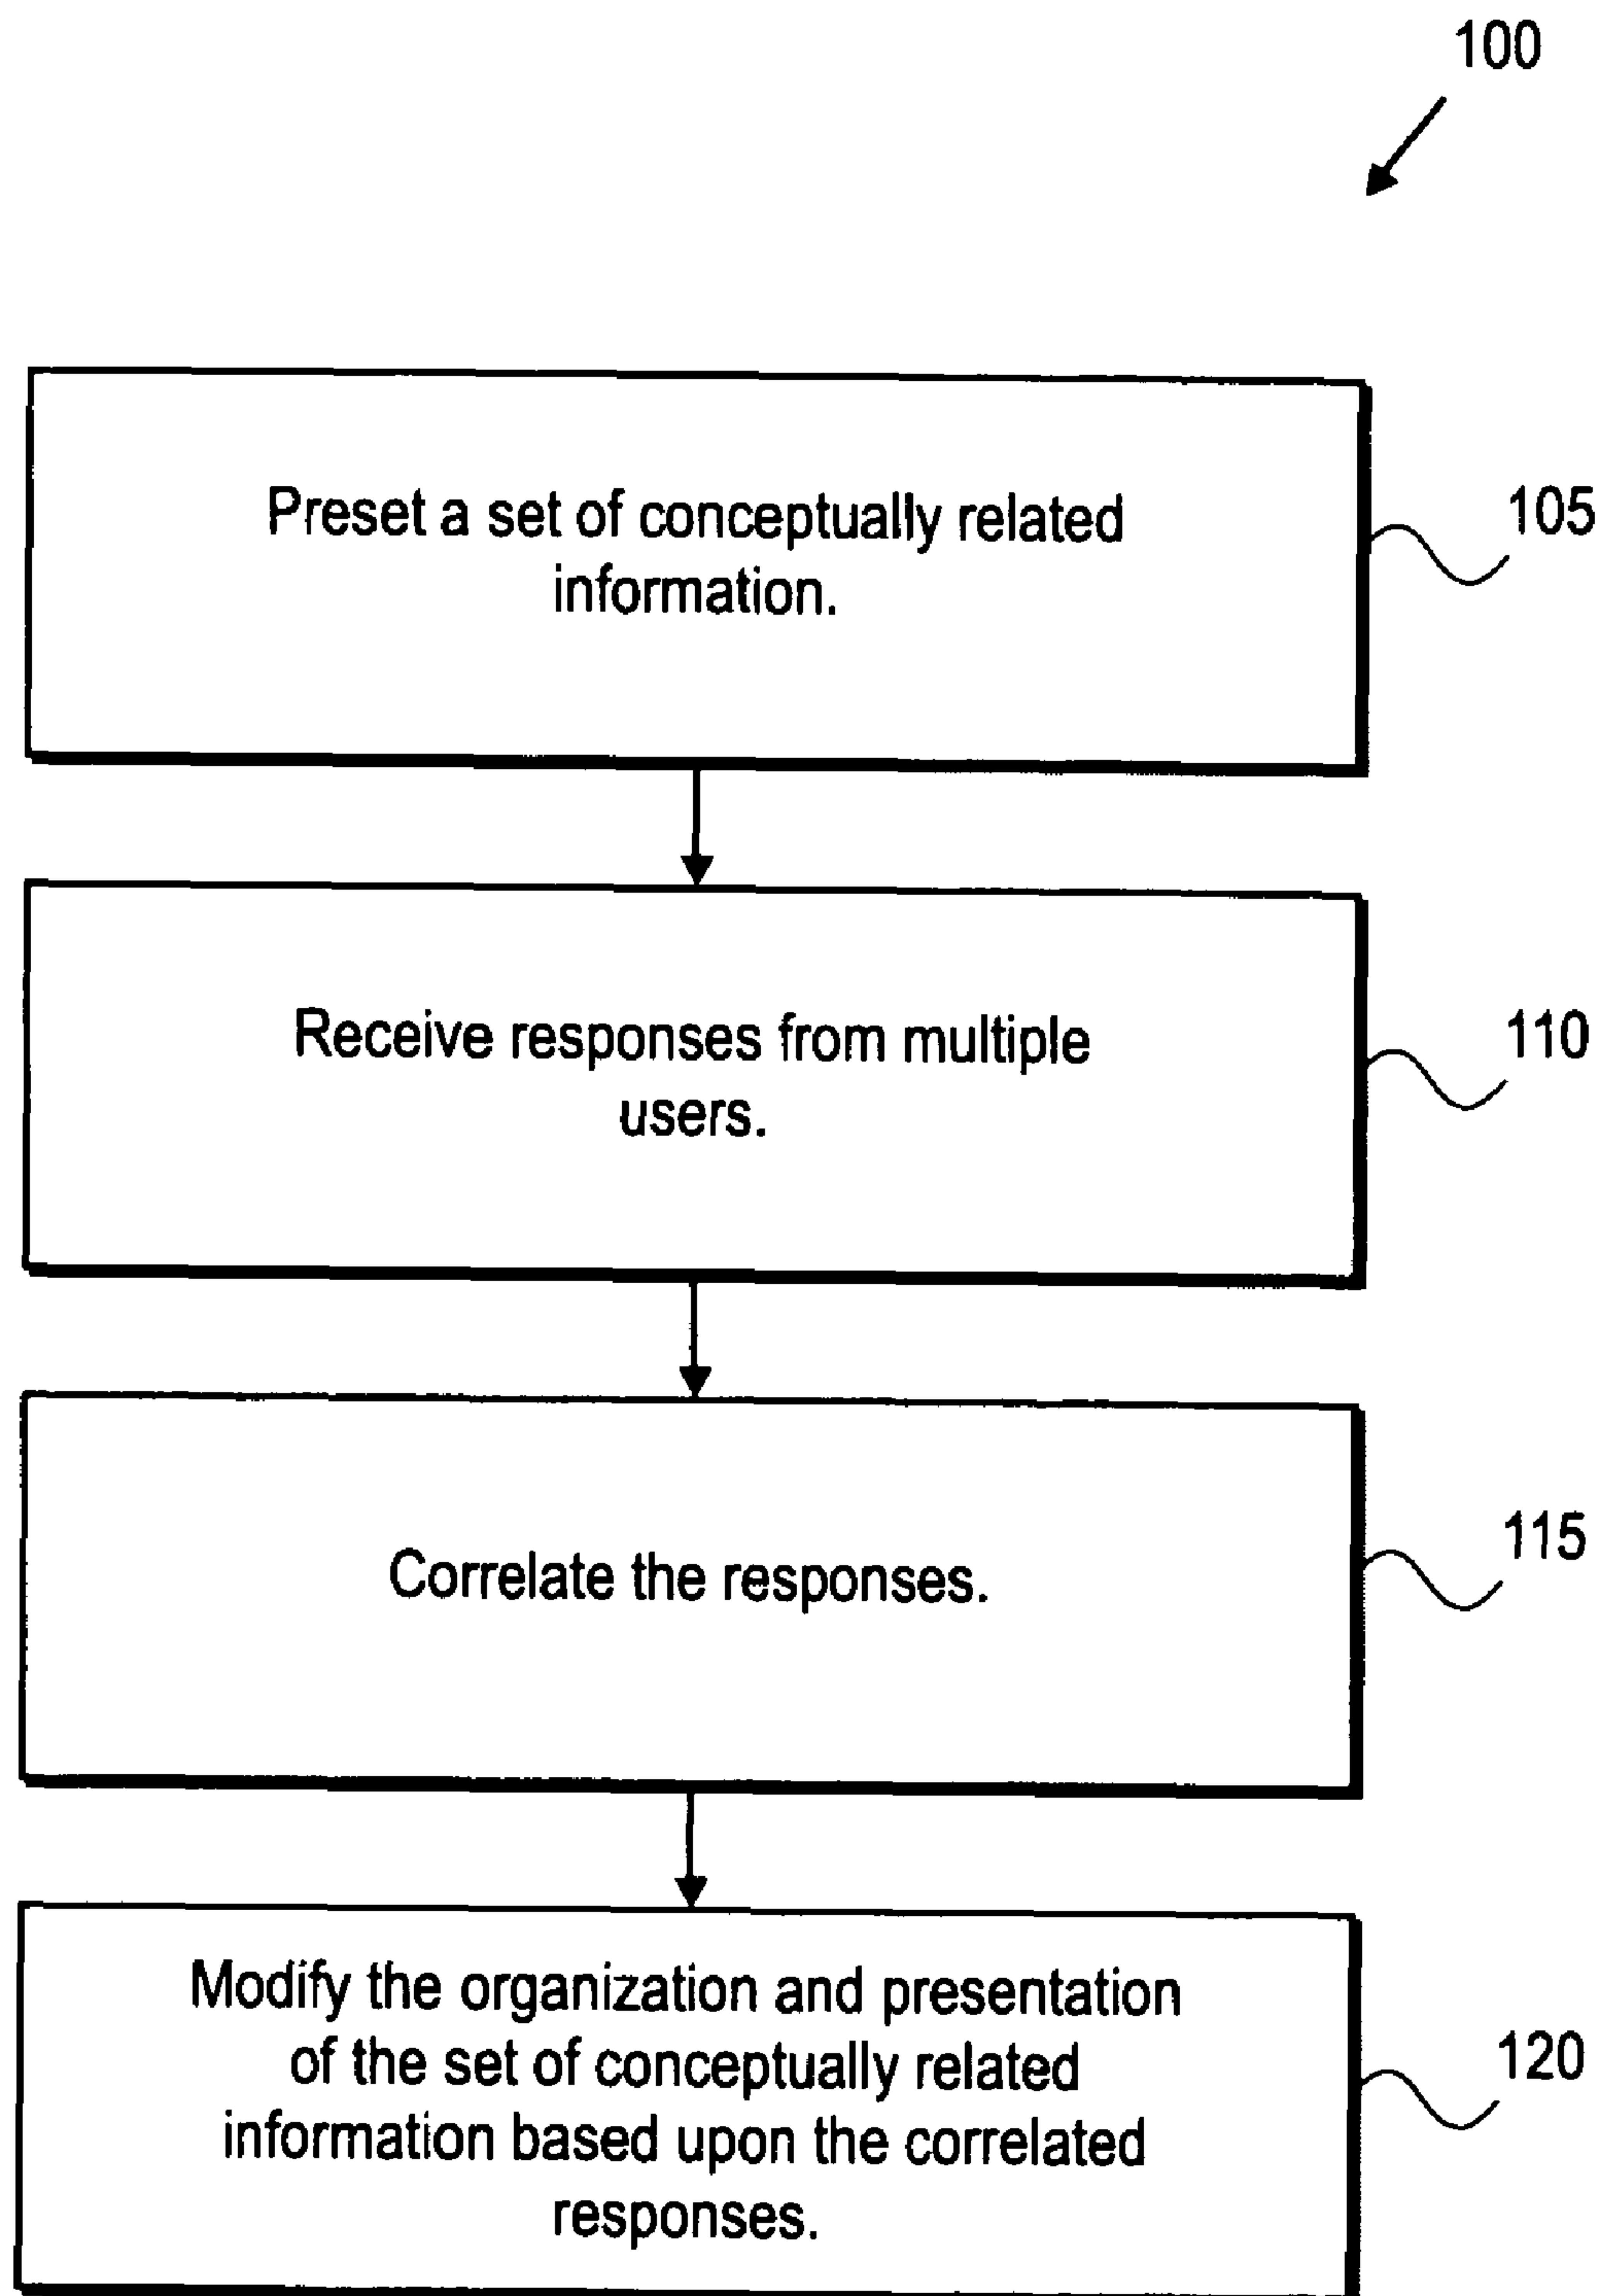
100

Preset a set of conceptually related information.

105

Receive responses from multiple users.

110

Correlate the responses.

115

Modify the organization and presentation of the set of conceptually related information based upon the correlated responses.

120